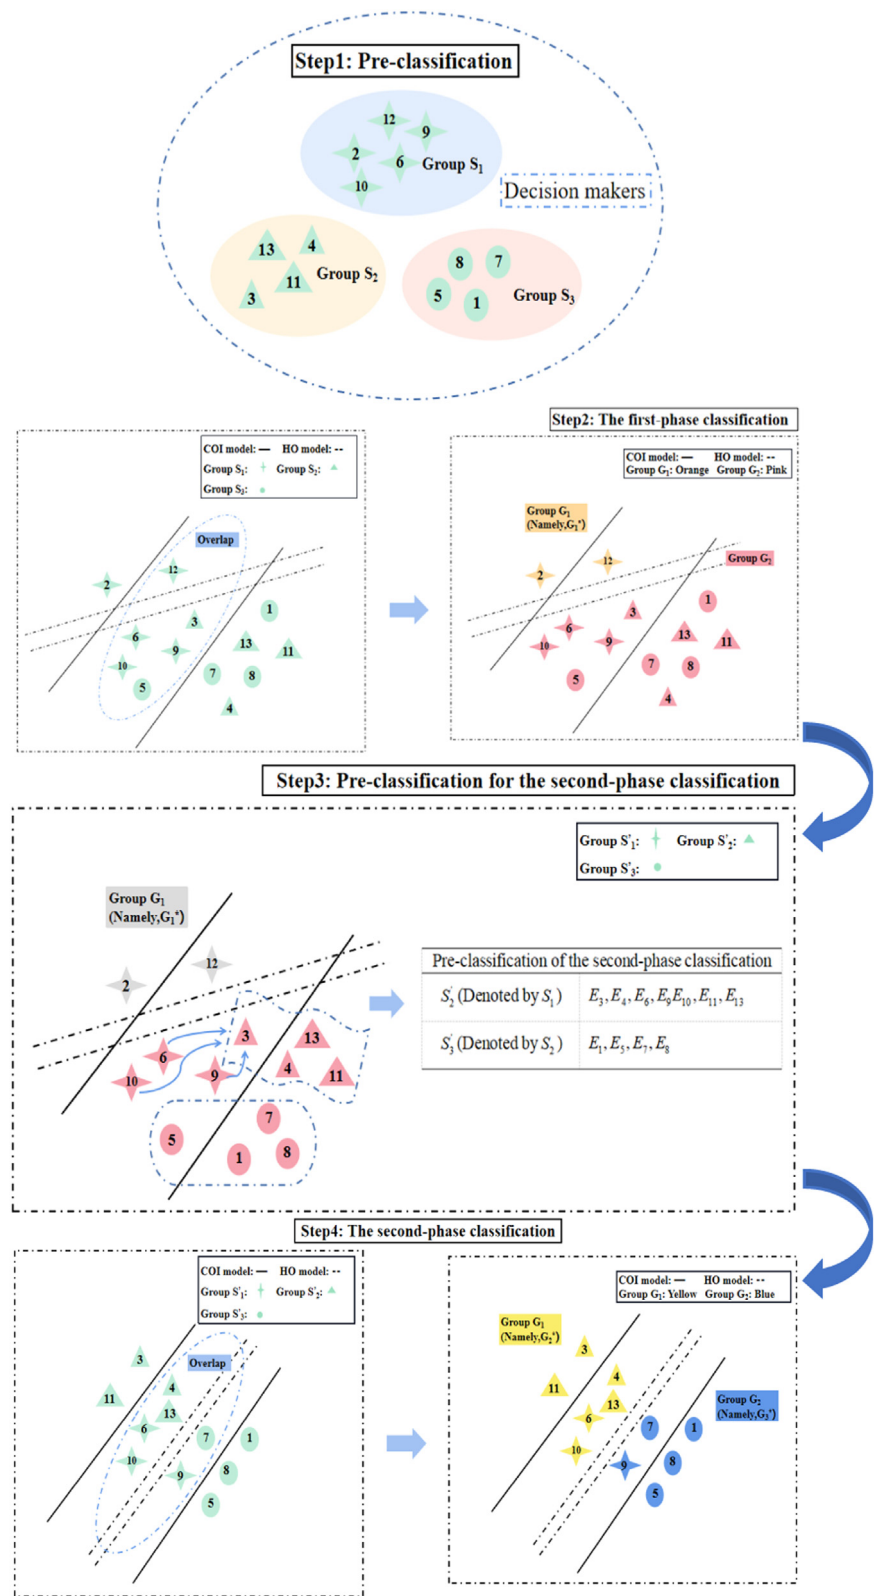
Step1: Pre-classification

12
9
2
6
Group $S_1$
10
Decision makers
13
4
11
Group $S_2$
3
8
7
5
1
Group $S_3$

Step2: The first-phase classification

COI model: — HO model: --
Group $S_1$: Group $S_2$:
Group $S_3$:
Overlap
2
12
3
1
6
13
11
10
9
7
8
5
4

COI model: — HO model: --
Group $G_1$: Orange Group $G_2$: Pink
Group $G_1$ (Namely,$G_1$*)
Group $G_2$
2
12
3
1
6
13
11
10
9
7
8
5
4

Step3: Pre-classification for the second-phase classification

Group S'$_1$: Group S'$_2$:
Group S'$_3$:

Group $G_1$ (Namely,$G_1$*)
12
2
3
13
6
10
9
4
11
7
5
1
8

| Pre-classification of the second-phase classification | |
|---|---|
| $S_2^{'}$ (Denoted by $S_1$) | $E_3, E_4, E_6, E_9 E_{10}, E_{11}, E_{13}$ |
| $S_3^{'}$ (Denoted by $S_2$) | $E_1, E_5, E_7, E_8$ |

Step4: The second-phase classification

COI model: — HO model: --
Group S'$_1$: Group S'$_2$:
Group S'$_3$:
Overlap
3
11
4
13
6
7
1
10
9
8
5

COI model: — HO model: --
Group $G_1$: Yellow Group $G_2$: Blue
Group $G_1$ (Namely,$G_2$*)
3
11
4
13
6
Group $G_2$ (Namely,$G_3$*)
7
1
10
9
8
5